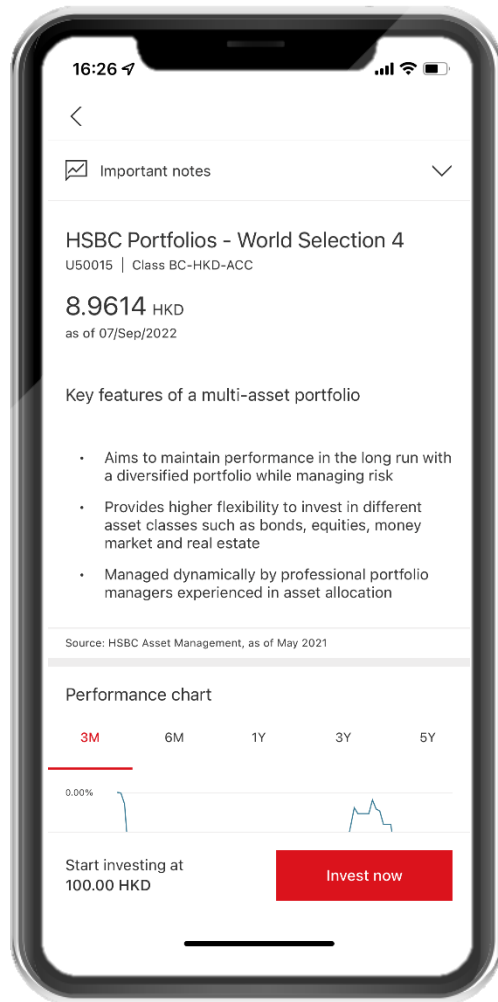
16:26

Important notes

HSBC Portfolios - World Selection 4
U50015 | Class BC-HKD-ACC

8.9614 HKD
as of 07/Sep/2022

Key features of a multi-asset portfolio

- Aims to maintain performance in the long run with a diversified portfolio while managing risk
- Provides higher flexibility to invest in different asset classes such as bonds, equities, money market and real estate
- Managed dynamically by professional portfolio managers experienced in asset allocation

Source: HSBC Asset Management, as of May 2021

Performance chart

3M 6M 1Y 3Y 5Y

0.00%

Start investing at
100.00 HKD

Invest now